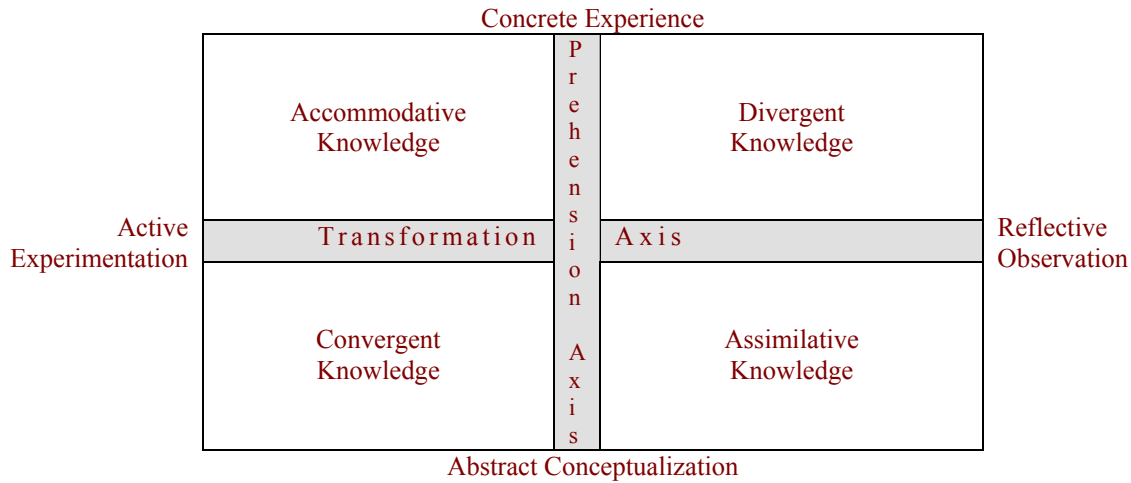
Concrete Experience

Accommodative Knowledge

Divergent Knowledge

Active Experimentation

Transformation Axis

Prehension Axis

Reflective Observation

Convergent Knowledge

Assimilative Knowledge

Abstract Conceptualization